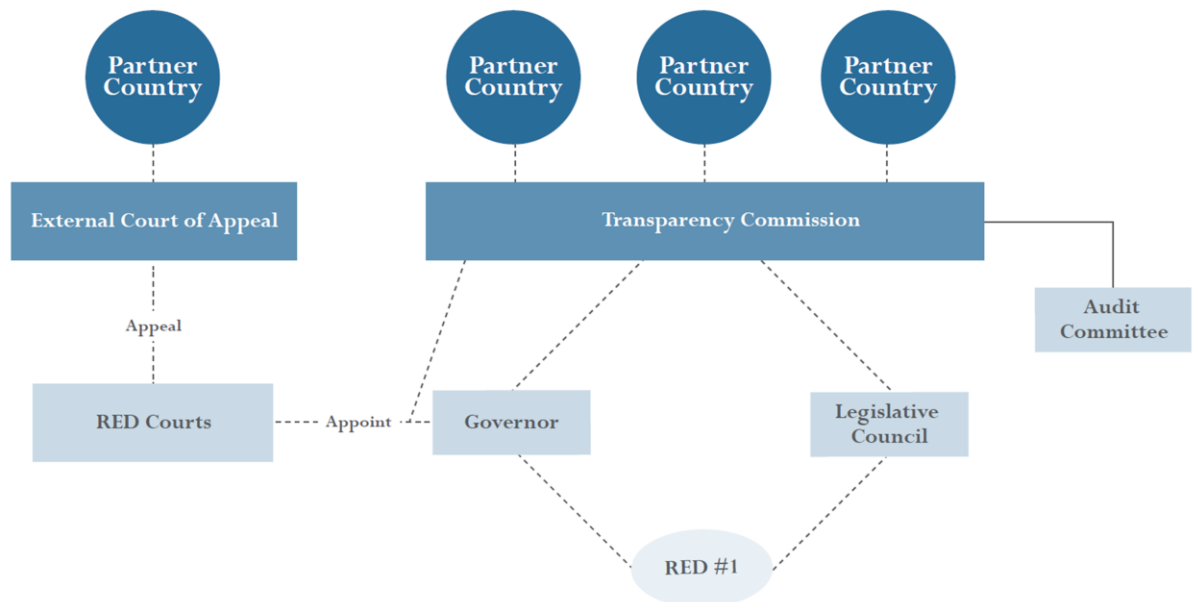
Partner Country

Partner Country

Partner Country

Partner Country

External Court of Appeal

Transparency Commission

Audit Committee

Appeal

RED Courts

Appoint

Governor

Legislative Council

RED #1